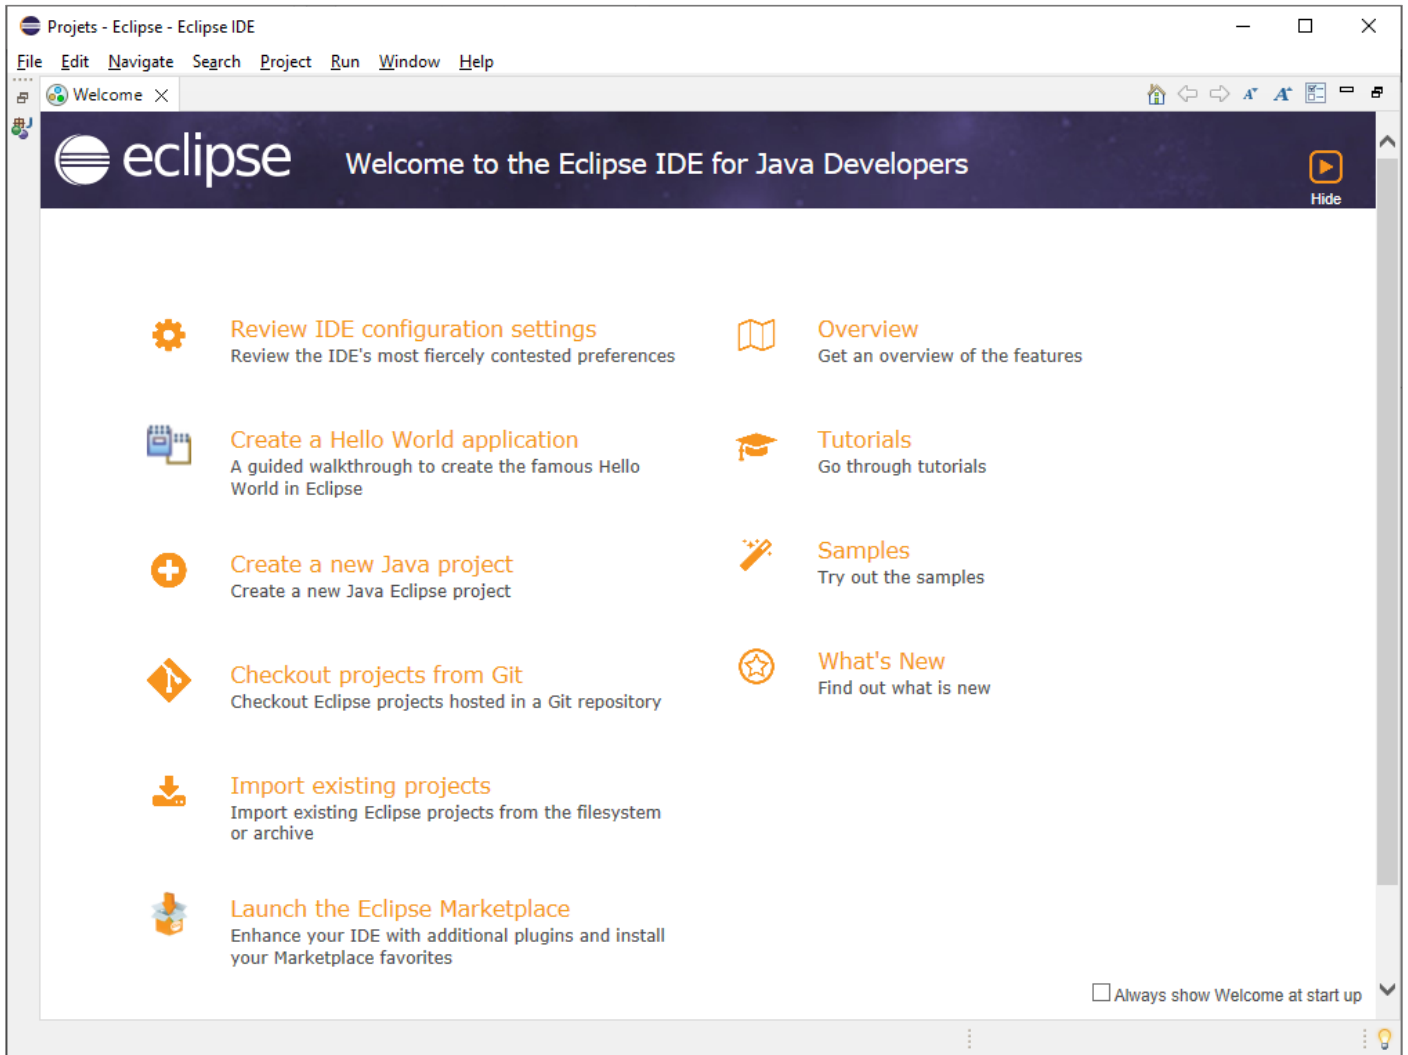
Projets - Eclipse - Eclipse IDE

File Edit Navigate Search Project Run Window Help

Welcome

eclipse Welcome to the Eclipse IDE for Java Developers

Hide

Review IDE configuration settings
Review the IDE's most fiercely contested preferences

Create a Hello World application
A guided walkthrough to create the famous Hello World in Eclipse

Create a new Java project
Create a new Java Eclipse project

Checkout projects from Git
Checkout Eclipse projects hosted in a Git repository

Import existing projects
Import existing Eclipse projects from the filesystem or archive

Launch the Eclipse Marketplace
Enhance your IDE with additional plugins and install your Marketplace favorites

Overview
Get an overview of the features

Tutorials
Go through tutorials

Samples
Try out the samples

What's New
Find out what is new

Always show Welcome at start up